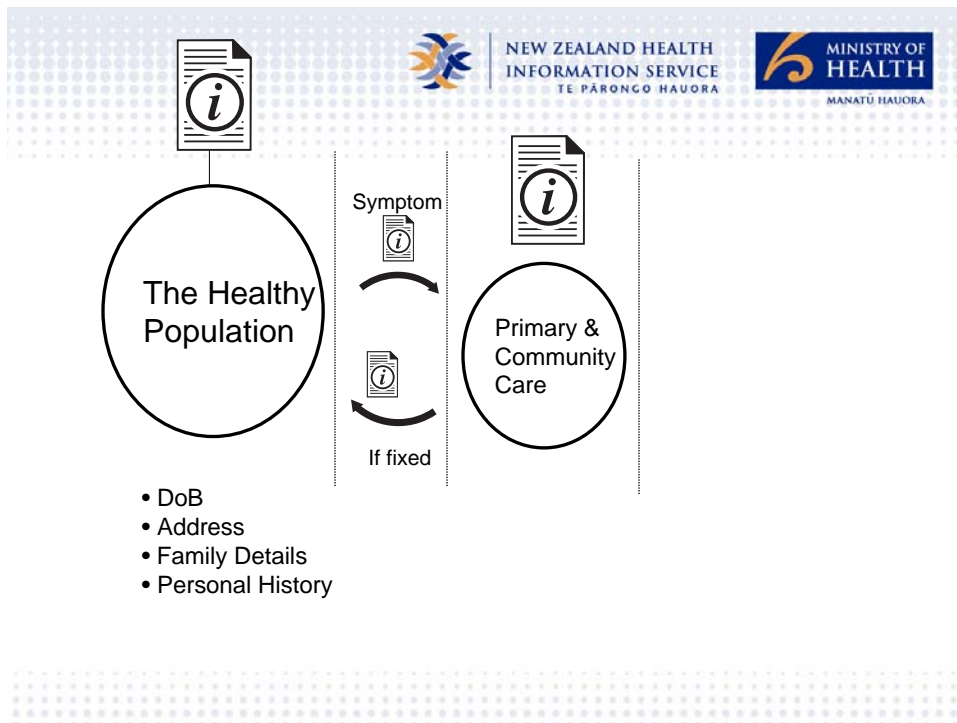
NEW ZEALAND HEALTH INFORMATION SERVICE
TE PĀRONGO HAUORA

MINISTRY OF HEALTH
MANATŪ HAUORA

The Healthy Population

Symptom

If fixed

Primary & Community Care

• DoB
• Address
• Family Details
• Personal History